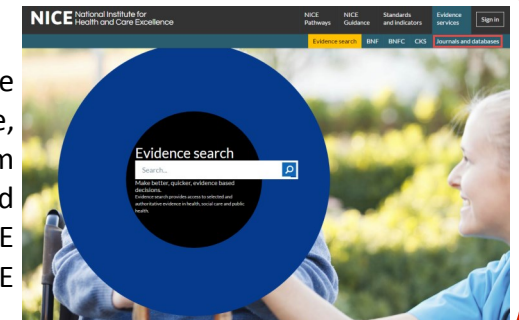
e
e,
m
d
E
E

NICE National Institute for Health and Care Excellence

NICE Pathways
NICE Guidance
Standards and indicators
Evidence services
Sign in

Evidence search
BNF
BNFC
CKS
Journals and databases

Evidence search

Search...

Make better, quicker, evidence based decisions.

Evidence search provides access to selected and authoritative evidence in health, social care and public health.